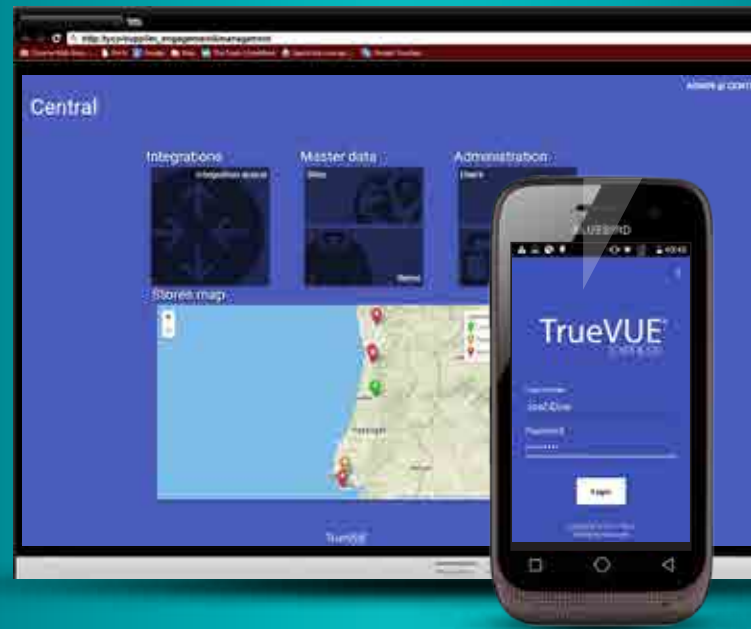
Central

ADMIN @ CENT

Integrations

Integration queue

Master data

Sites

Stores

Administration

Users

Stores map

Portugal

TrueVUE

BLUEBIRD

TrueVUE

Username

JaneDoe

Password

••••••••

Login

TrueVUE